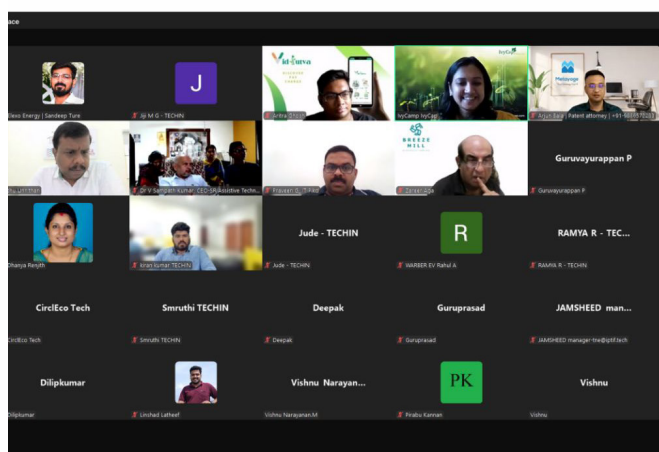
ace

Dexo Energy | Sandeep Ture

J

Aji M G - TECHIN

Vidyutva

Anitha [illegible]

IvyCamp

IvyCamp IvyCap

Metavoya

Arjun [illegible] | Patent attorney | +91-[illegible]

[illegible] Unni Shah

Dr V Sampath Kumar, CEO-SA Assistive Techn...

Praveen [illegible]

BREEZE MILL

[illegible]

Guruvayurappan P

Guruvayurappan P

Dhanya Renjith

Kiran kumar TECHIN

Jude - TECHIN

Jude - TECHIN

R

WARBER EV Rahul A

RAMYA R - TEC...

RAMYA R - TECHIN

CirclEco Tech

CirclEco Tech

Smruthi TECHIN

Smruthi TECHIN

Deepak

Deepak

Guruprasad

Guruprasad

JAMSHEED man...

JAMSHEED manager-tne@iptif.tech

Dilipkumar

Dilipkumar

Unshad Latheef

Vishnu Narayan...

Vishnu Narayanan.M

PK

Pirabu Kannan

Vishnu

Vishnu